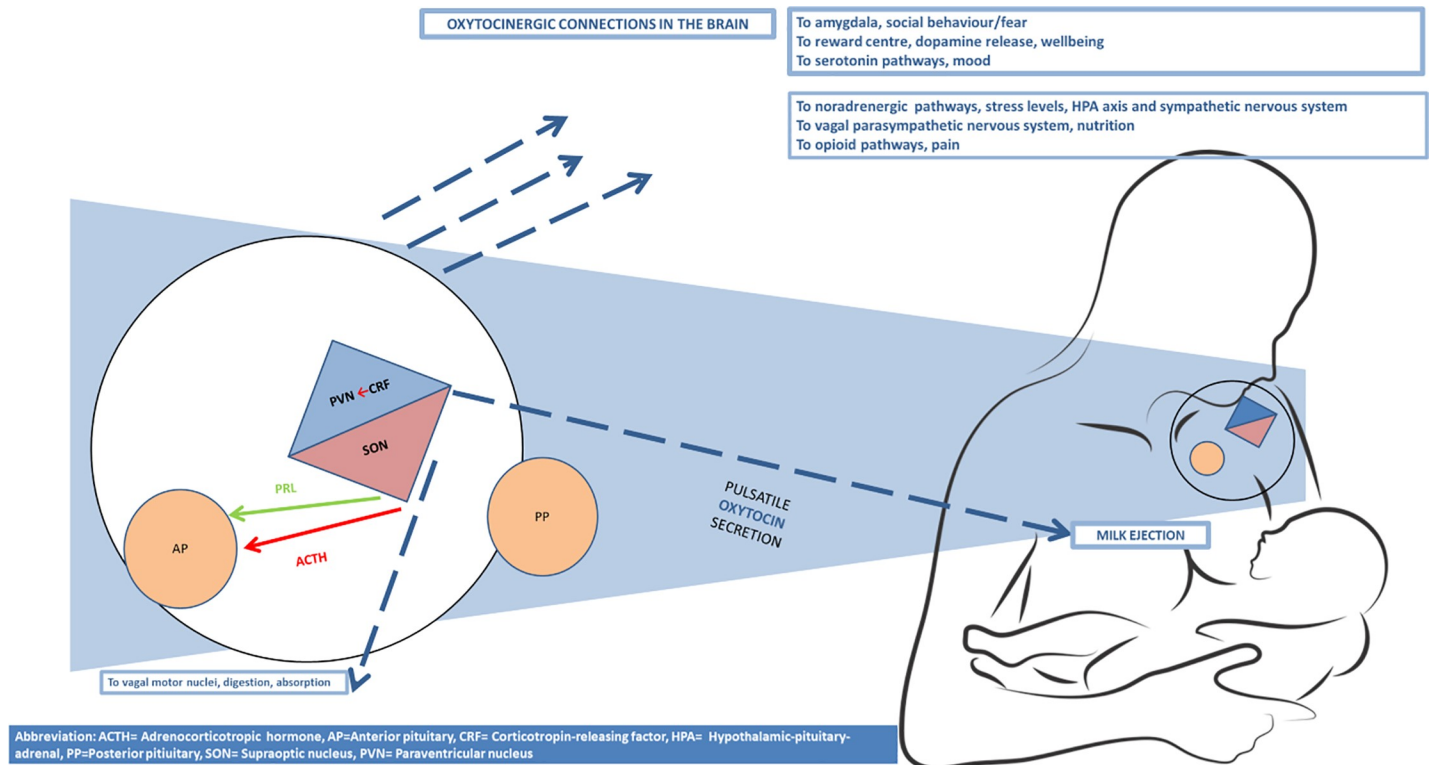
OXYTOCINERGIC CONNECTIONS IN THE BRAIN

To amygdala, social behaviour/fear
To reward centre, dopamine release, wellbeing
To serotonin pathways, mood

To noradrenergic pathways, stress levels, HPA axis and sympathetic nervous system
To vagal parasympathetic nervous system, nutrition
To opioid pathways, pain

PVN ← CRF

SON

PRL

AP

ACTH

PP

PULSATILE OXYTOCIN SECRETION

MILK EJECTION

To vagal motor nuclei, digestion, absorption

Abbreviation: ACTH= Adrenocorticotropic hormone, AP=Anterior pituitary, CRF= Corticotropin-releasing factor, HPA= Hypothalamic-pituitary-adrenal, PP=Posterior pitiuitary, SON= Supraoptic nucleus, PVN= Paraventricular nucleus